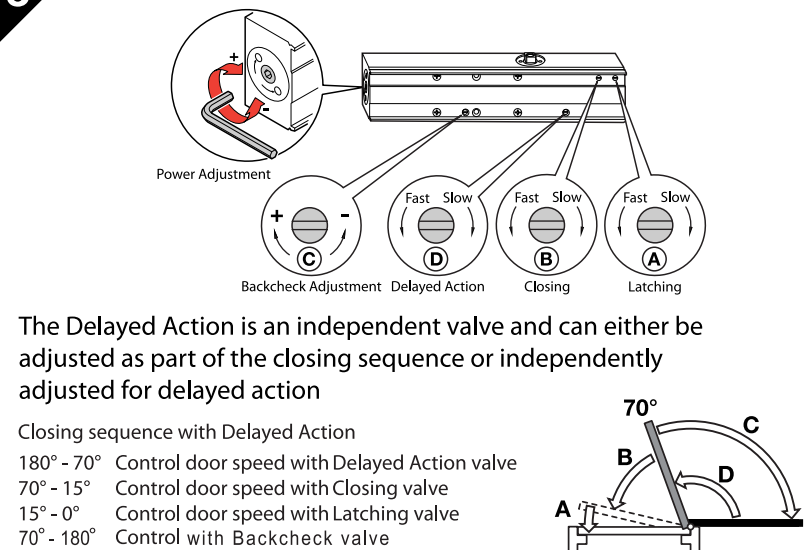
+
-
Power Adjustment

+ -
C
Backcheck Adjustment

Fast Slow
D
Delayed Action

Fast Slow
B
Closing

Fast Slow
A
Latching

The Delayed Action is an independent valve and can either be adjusted as part of the closing sequence or independently adjusted for delayed action

Closing sequence with Delayed Action

180° - 70° Control door speed with Delayed Action valve
70° - 15° Control door speed with Closing valve
15° - 0° Control door speed with Latching valve
70° - 180° Control with Backcheck valve

70°
C
B
D
A